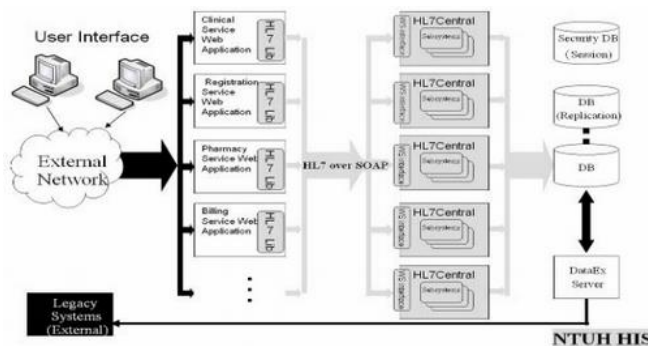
User Interface

External Network

Clinical Service Web Application

HL7 Lib

Registration Service Web Application

HL7 Lib

Pharmacy Service Web Application

HL7 Lib

Billing Service Web Application

HL7 Lib

HL7 over SOAP

WS Interface

HL7Central

Subsystems

WS Interface

HL7Central

Subsystems

WS Interface

HL7Central

Subsystems

WS Interface

HL7Central

Subsystems

WS Interface

HL7Central

Subsystems

Security DB (Session)

DB (Replication)

DB

DataEx Server

Legacy Systems (External)

NTUH HIS